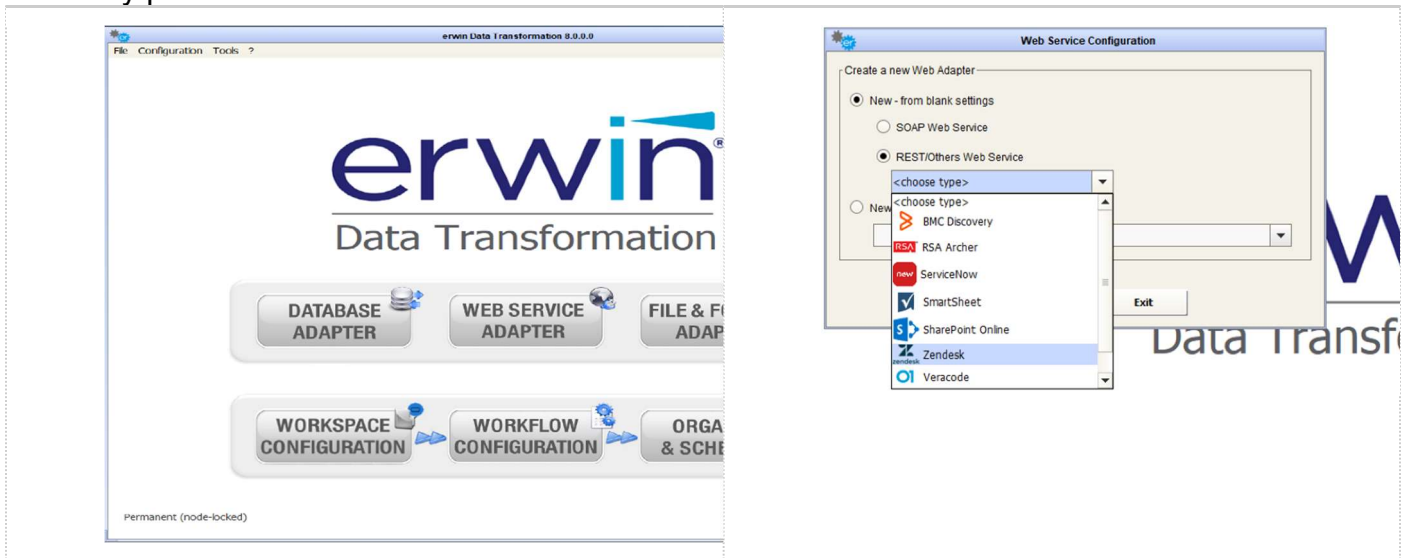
erwin Data Transformation 8.0.0.0

File Configuration Tools ?

erwin

Data Transformation

DATABASE ADAPTER

WEB SERVICE ADAPTER

FILE & F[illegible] ADAP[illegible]

WORKSPACE CONFIGURATION

WORKFLOW CONFIGURATION

ORGA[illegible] & SCHE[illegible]

Permanent (node-locked)

Web Service Configuration

Create a new Web Adapter

New - from blank settings

SOAP Web Service

REST/Others Web Service

<choose type>

New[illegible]

<choose type>

BMC Discovery

RSA RSA Archer

new ServiceNow

SmartSheet

SharePoint Online

zendesk Zendesk

Veracode

Exit

W

Data Transf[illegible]